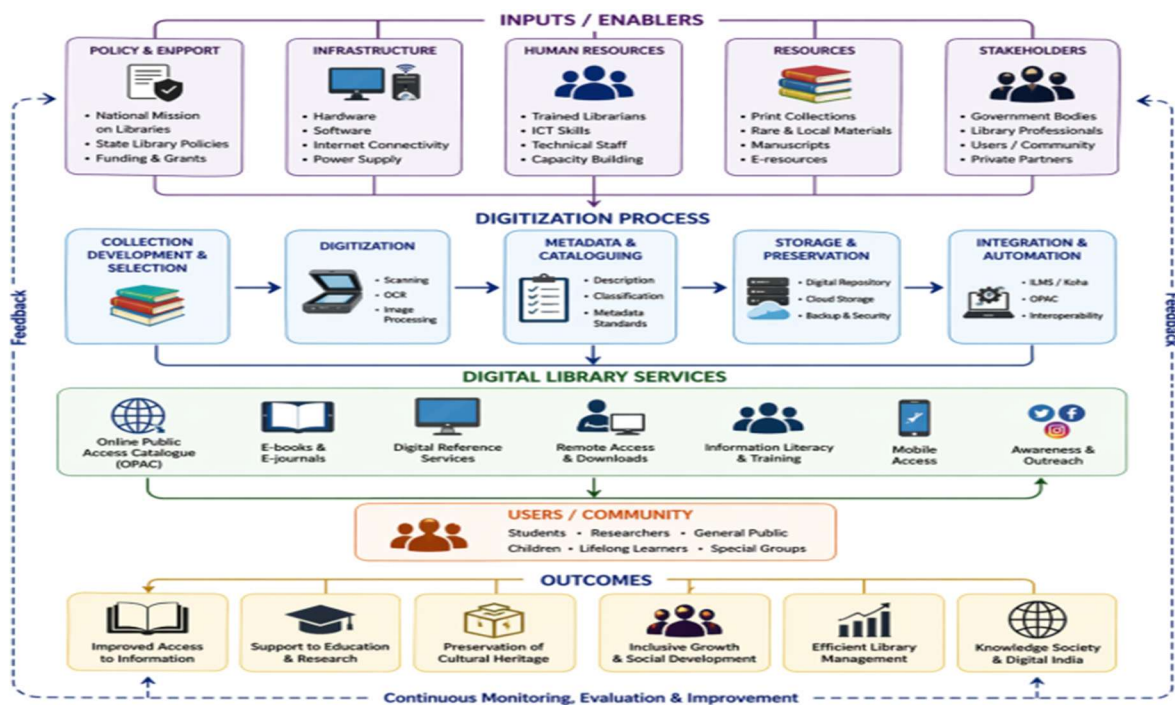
INPUTS / ENABLERS

POLICY & ENPPORT
• National Mission on Libraries
• State Library Policies
• Funding & Grants

INFRASTRUCTURE
• Hardware
• Software
• Internet Connectivity
• Power Supply

HUMAN RESOURCES
• Trained Librarians
• ICT Skills
• Technical Staff
• Capacity Building

RESOURCES
• Print Collections
• Rare & Local Materials
• Manuscripts
• E-resources

STAKEHOLDERS
• Government Bodies
• Library Professionals
• Users / Community
• Private Partners

DIGITIZATION PROCESS

COLLECTION DEVELOPMENT & SELECTION

DIGITIZATION
• Scanning
• OCR
• Image Processing

METADATA & CATALOGUING
• Description
• Classification
• Metadata Standards

STORAGE & PRESERVATION
• Digital Repository
• Cloud Storage
• Backup & Security

INTEGRATION & AUTOMATION
• ILMS / Koha
• OPAC
• Interoperability

DIGITAL LIBRARY SERVICES

Online Public Access Catalogue (OPAC)

E-books & E-journals

Digital Reference Services

Remote Access & Downloads

Information Literacy & Training

Mobile Access

Awareness & Outreach

USERS / COMMUNITY
Students · Researchers · General Public
Children · Lifelong Learners · Special Groups

OUTCOMES

Improved Access to Information

Support to Education & Research

Preservation of Cultural Heritage

Inclusive Growth & Social Development

Efficient Library Management

Knowledge Society & Digital India

Feedback

Feedback

Continuous Monitoring, Evaluation & Improvement